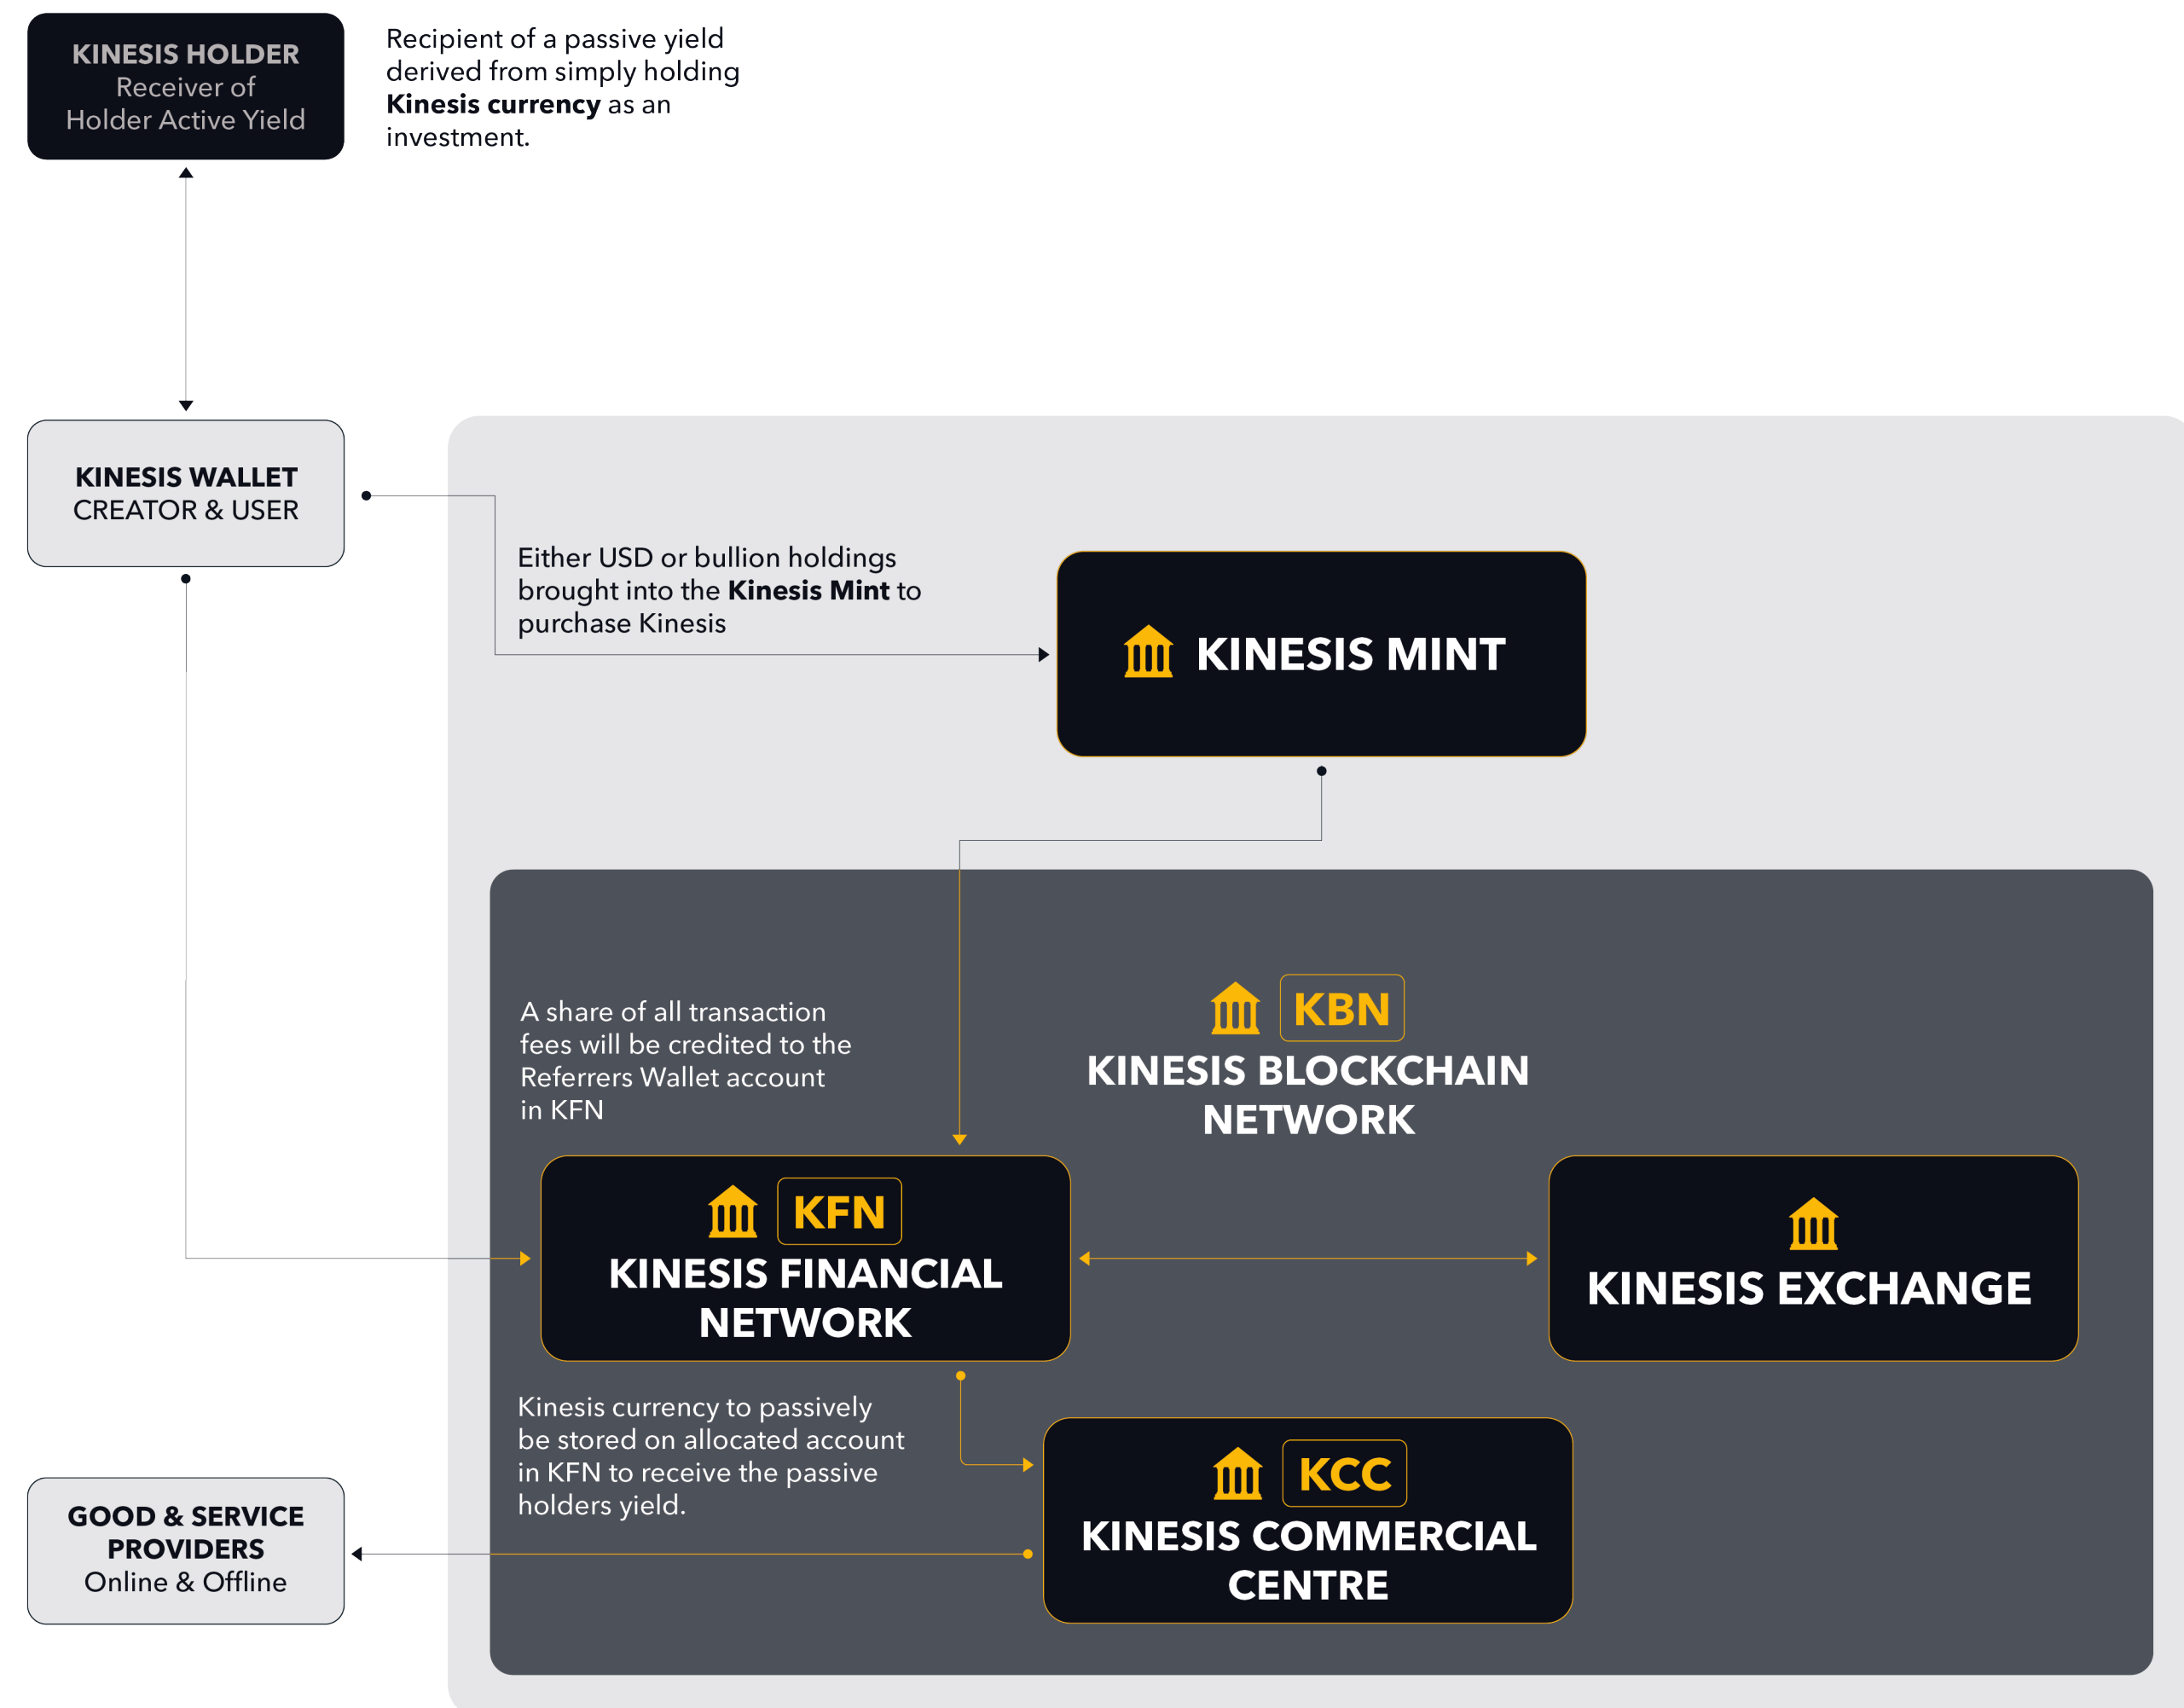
KINESIS HOLDER
Receiver of
Holder Active Yield

Recipient of a passive yield derived from simply holding **Kinesis currency** as an investment.

KINESIS WALLET
CREATOR & USER

Either USD or bullion holdings brought into the **Kinesis Mint** to purchase Kinesis

KINESIS MINT

A share of all transaction fees will be credited to the Referrers Wallet account in KFN

KBN
KINESIS BLOCKCHAIN NETWORK

KFN
KINESIS FINANCIAL NETWORK

KINESIS EXCHANGE

Kinesis currency to passively be stored on allocated account in KFN to receive the passive holders yield.

KCC
KINESIS COMMERCIAL CENTRE

GOOD & SERVICE PROVIDERS
Online & Offline